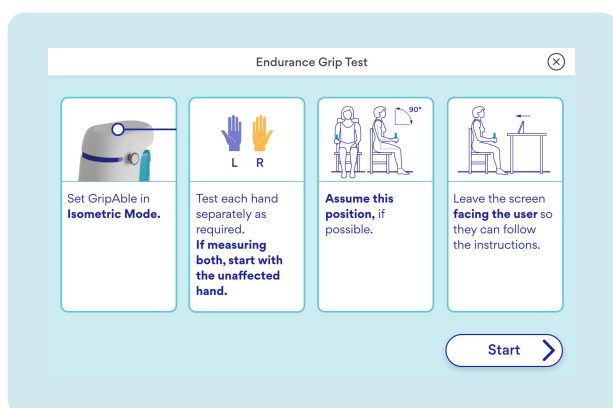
Endurance Grip Test

Set GripAble in **Isometric Mode.**

L R

Test each hand separately as required. **If measuring both, start with the unaffected hand.**

90°

**Assume this position,** if possible.

Leave the screen **facing the user** so they can follow the instructions.

Start